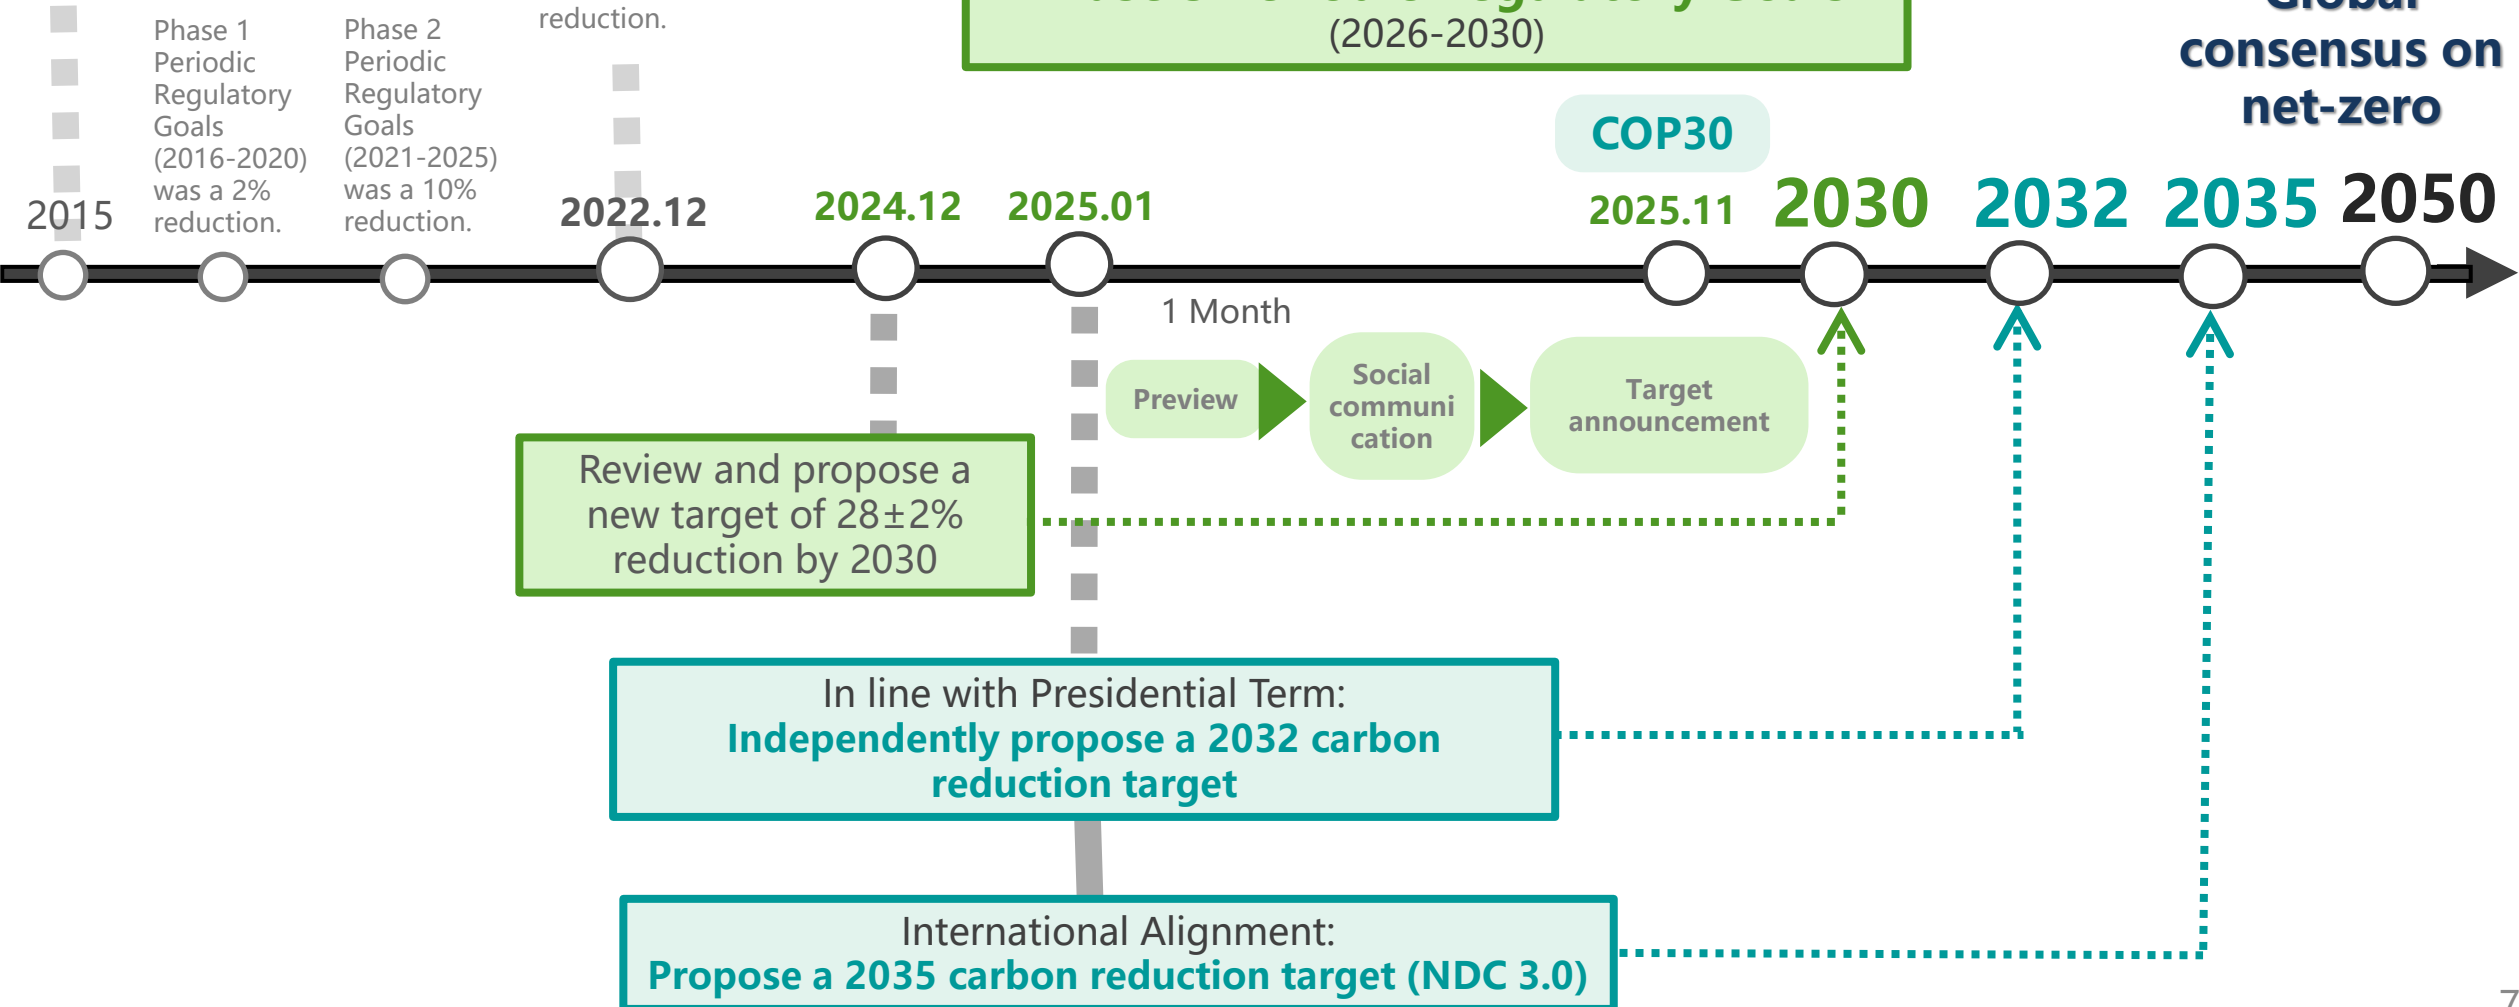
reduction.

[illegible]
(2026-2030)

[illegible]
consensus on net-zero

Phase 1 Periodic Regulatory Goals (2016-2020) was a 2% reduction.

Phase 2 Periodic Regulatory Goals (2021-2025) was a 10% reduction.

COP30

2015 2022.12 2024.12 2025.01 2025.11 2030 2032 2035 2050

1 Month

Preview

Social communi cation

Target announcement

Review and propose a new target of 28±2% reduction by 2030

In line with Presidential Term:
Independently propose a 2032 carbon reduction target

International Alignment:
Propose a 2035 carbon reduction target (NDC 3.0)

7